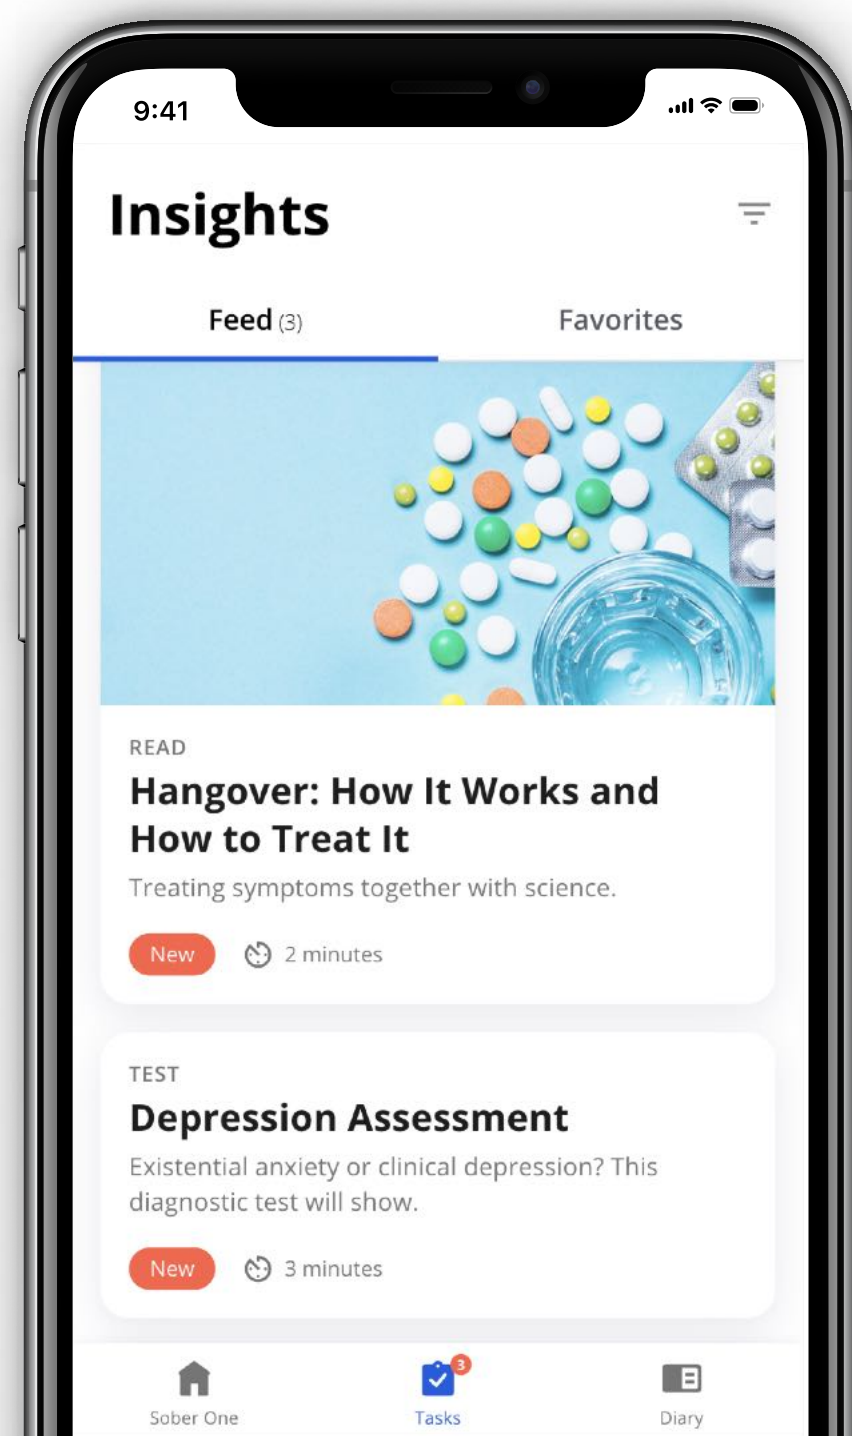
9:41

Insights

Feed (3)

Favorites

READ

Hangover: How It Works and How to Treat It

Treating symptoms together with science.

New

2 minutes

TEST

Depression Assessment

Existential anxiety or clinical depression? This diagnostic test will show.

New

3 minutes

Sober One

3

Tasks

Diary